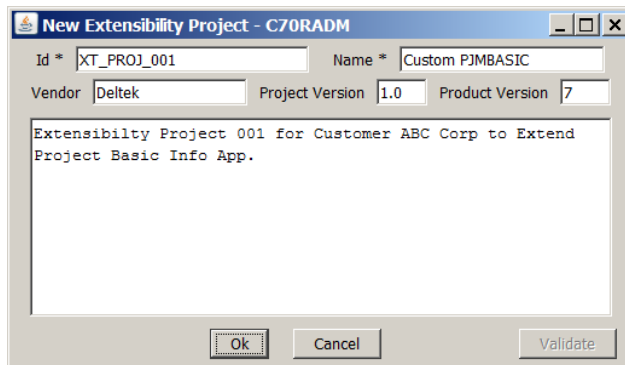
New Extensibility Project - C70RADM

Id * XT_PROJ_001
Name * Custom PJMBASIC
Vendor Deltek
Project Version 1.0
Product Version 7

Extensibilty Project 001 for Customer ABC Corp to Extend Project Basic Info App.

Ok
Cancel
Validate